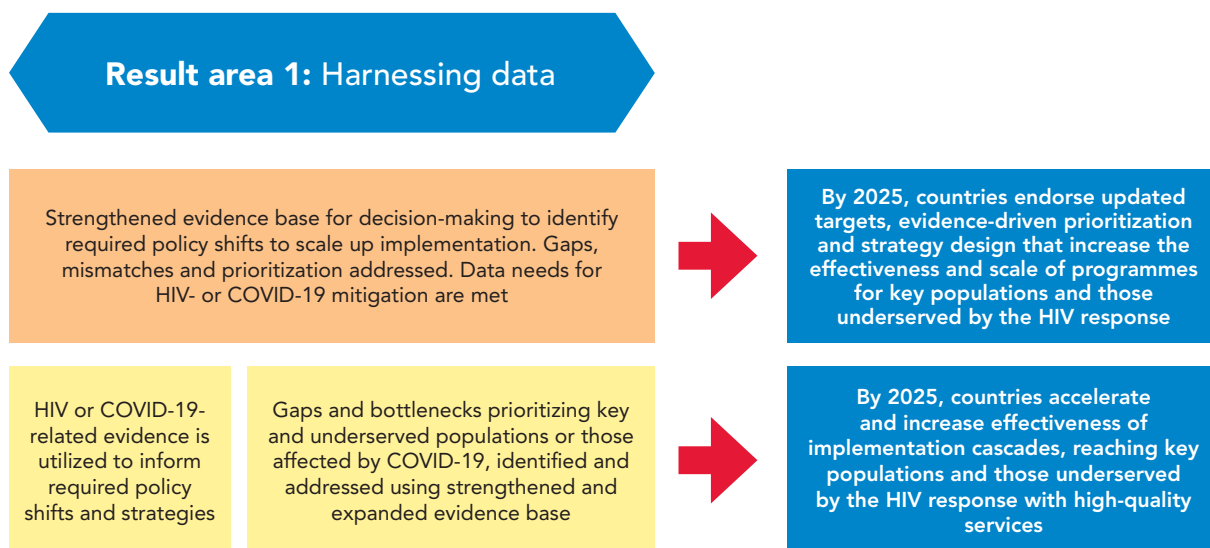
**Result area 1:** Harnessing data

Strengthened evidence base for decision-making to identify required policy shifts to scale up implementation. Gaps, mismatches and prioritization addressed. Data needs for HIV- or COVID-19 mitigation are met

By 2025, countries endorse updated targets, evidence-driven prioritization and strategy design that increase the effectiveness and scale of programmes for key populations and those underserved by the HIV response

HIV or COVID-19-related evidence is utilized to inform required policy shifts and strategies

Gaps and bottlenecks prioritizing key and underserved populations or those affected by COVID-19, identified and addressed using strengthened and expanded evidence base

By 2025, countries accelerate and increase effectiveness of implementation cascades, reaching key populations and those underserved by the HIV response with high-quality services